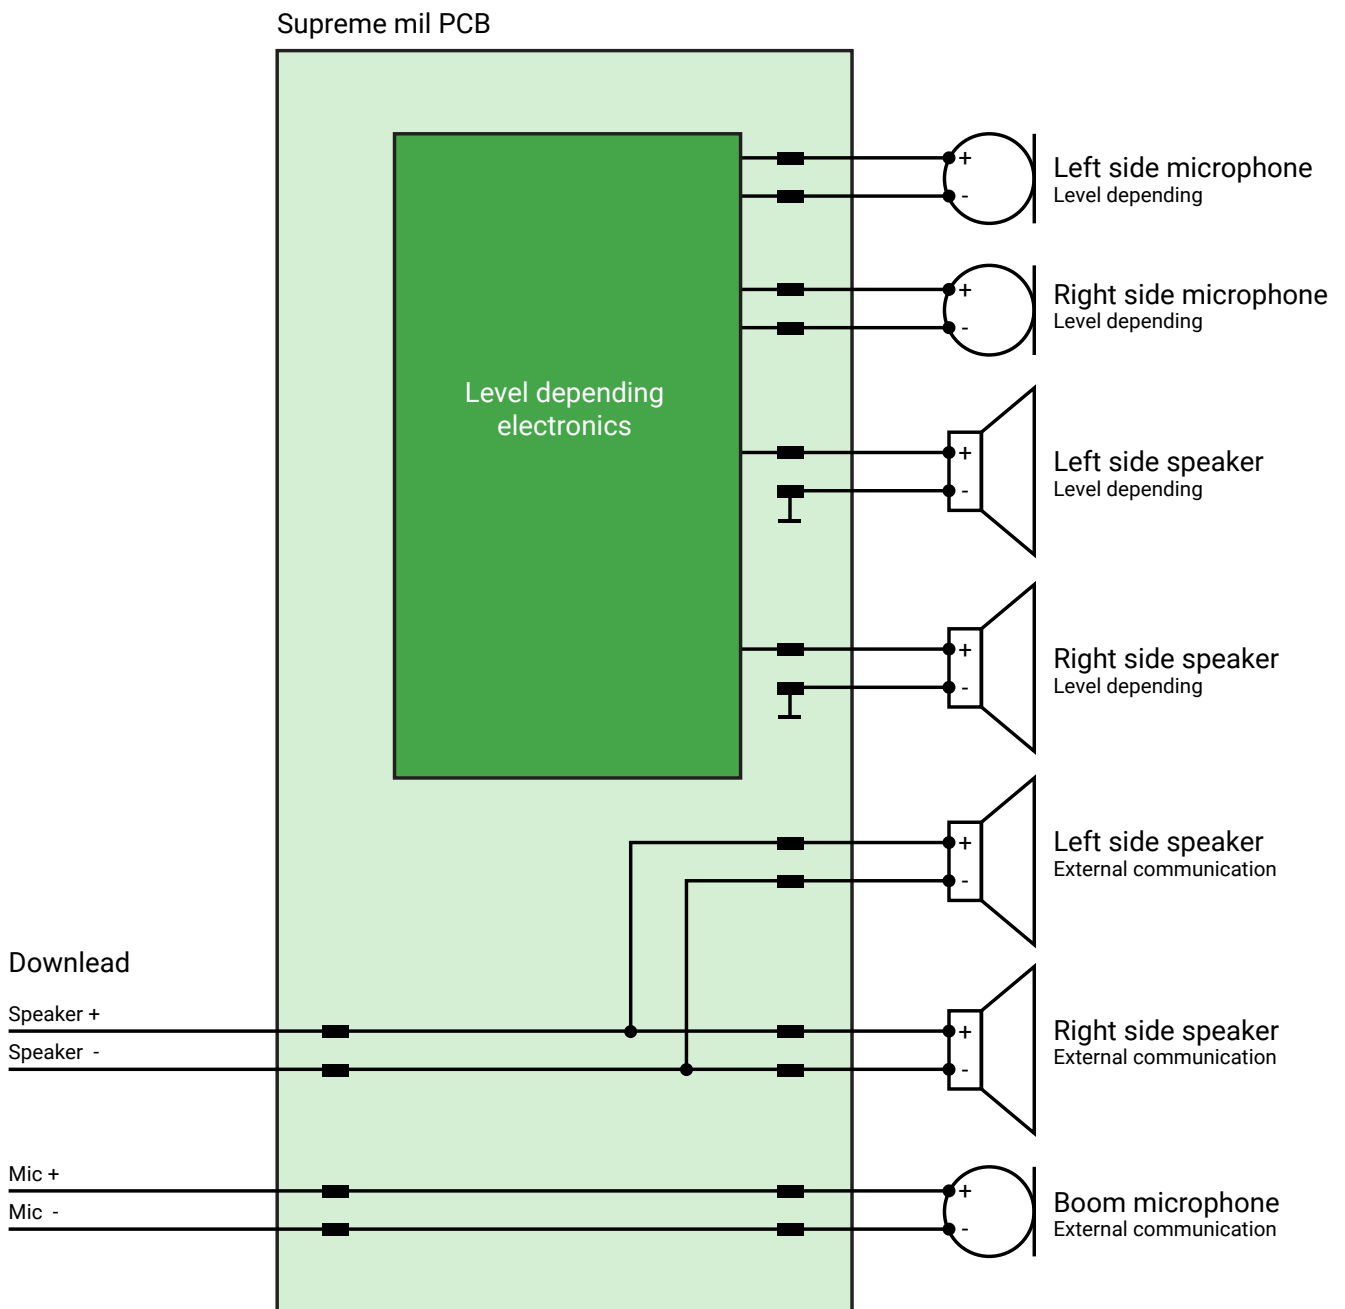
Supreme mil PCB

Level depending electronics

+
-
Left side microphone
Level depending

+
-
Right side microphone
Level depending

+
-
Left side speaker
Level depending

+
-
Right side speaker
Level depending

+
-
Left side speaker
External communication

Download

Speaker +
Speaker -

+
-
Right side speaker
External communication

Mic +
Mic -

+
-
Boom microphone
External communication